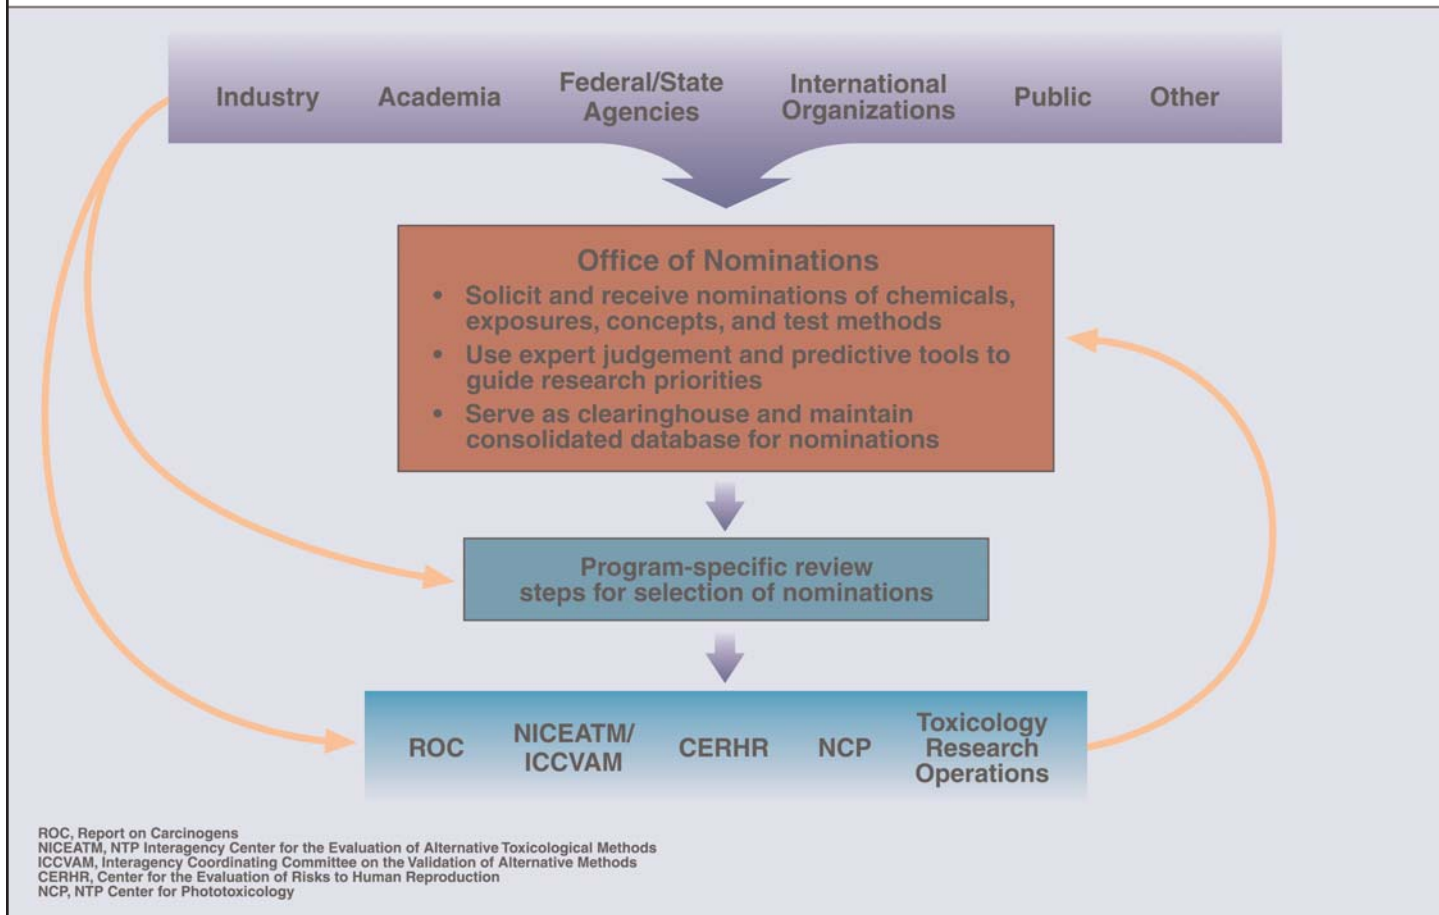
Industry Academia Federal/State Agencies International Organizations Public Other

Office of Nominations
• Solicit and receive nominations of chemicals, exposures, concepts, and test methods
• Use expert judgement and predictive tools to guide research priorities
• Serve as clearinghouse and maintain consolidated database for nominations

Program-specific review steps for selection of nominations

ROC NICEATM/ ICCVAM CERHR NCP Toxicology Research Operations

ROC, Report on Carcinogens
NICEATM, NTP Interagency Center for the Evaluation of Alternative Toxicological Methods
ICCVAM, Interagency Coordinating Committee on the Validation of Alternative Methods
CERHR, Center for the Evaluation of Risks to Human Reproduction
NCP, NTP Center for Phototoxicology